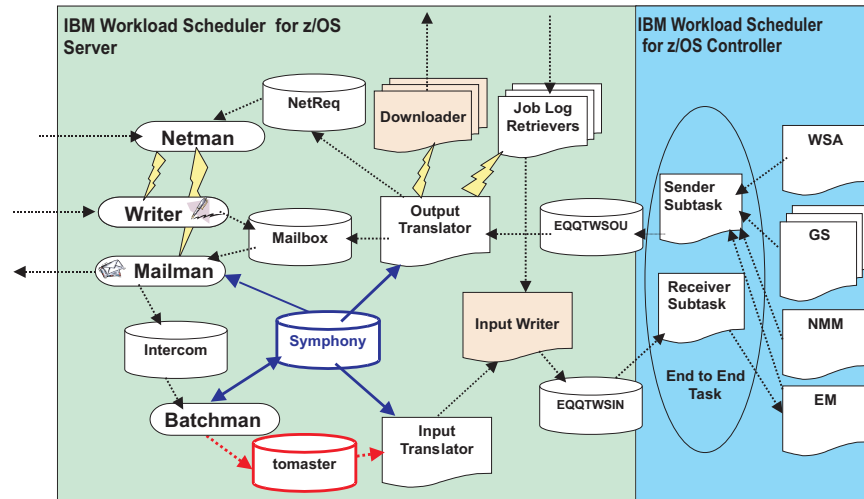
IBM Workload Scheduler for z/OS Server

IBM Workload Scheduler for z/OS Controller

NetReq

Downloader

Job Log Retrievers

Netman

Writer

Mailbox

Output Translator

EQQTWSOU

Sender Subtask

WSA

GS

Mailman

Symphony

Input Writer

Receiver Subtask

NMM

Intercom

End to End Task

EQQTWSIN

EM

Batchman

tomaster

Input Translator